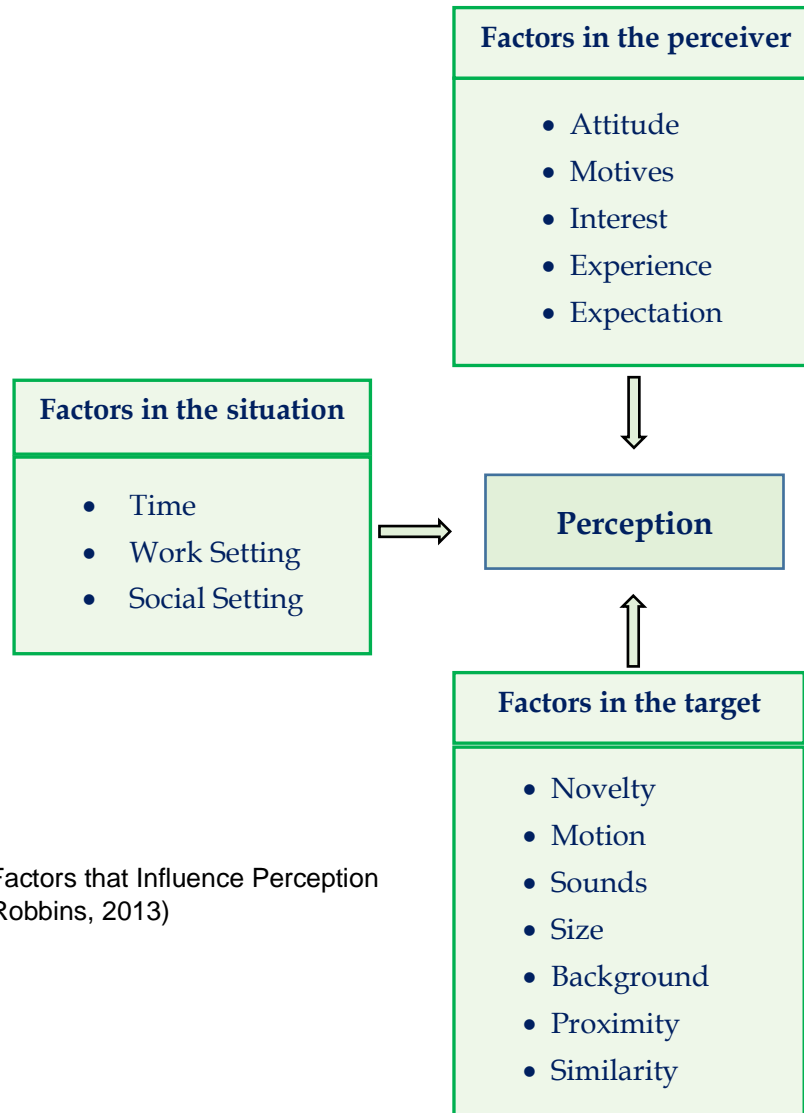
Factors in the perceiver

- Attitude
- Motives
- Interest
- Experience
- Expectation

Factors in the situation

- Time
- Work Setting
- Social Setting

Perception

Factors in the target

- Novelty
- Motion
- Sounds
- Size
- Background
- Proximity
- Similarity

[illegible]actors that Influence Perception
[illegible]Robbins, 2013)